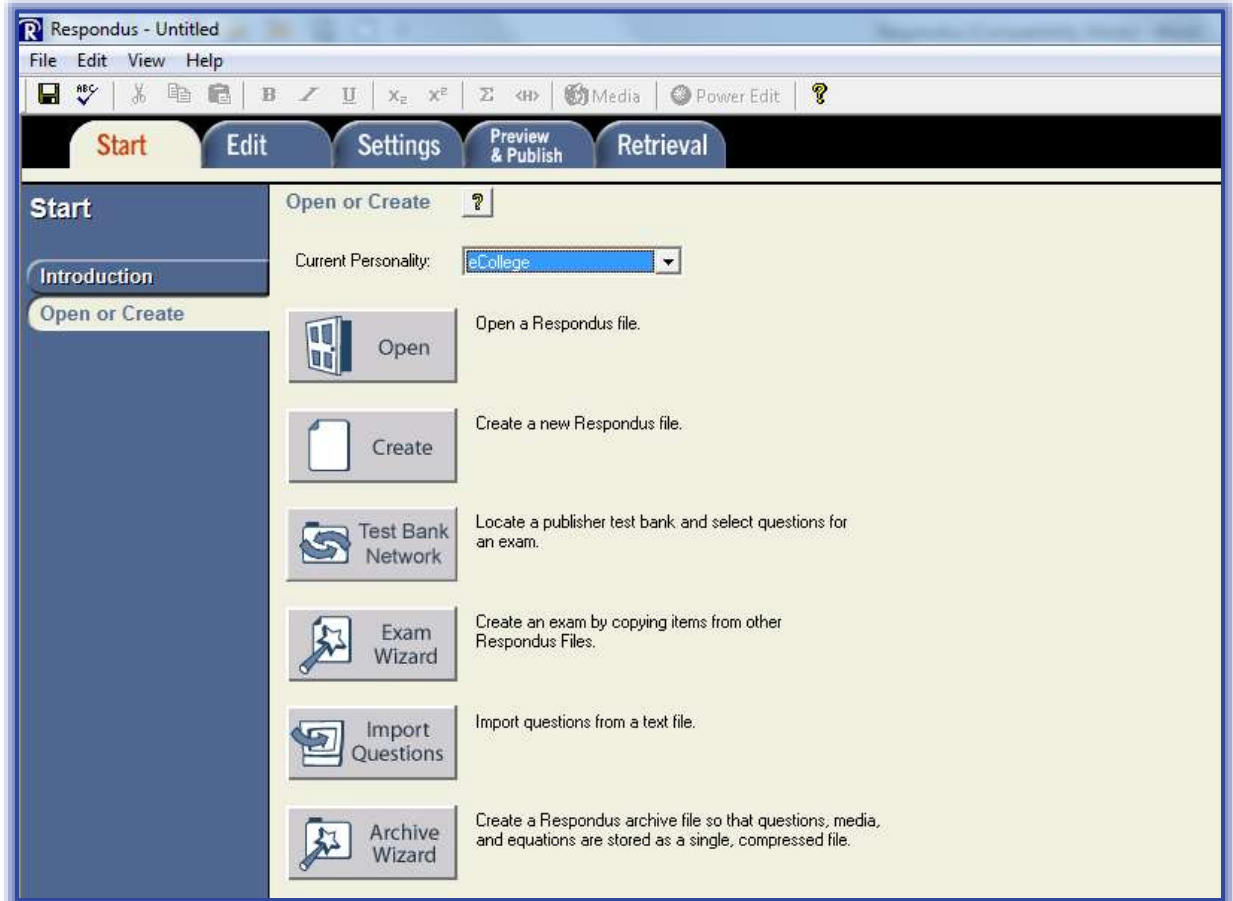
Respondus - Untitled

File Edit View Help

B I U $x_2$ $x^2$ Σ <H> Media Power Edit ?

Start Edit Settings Preview & Publish Retrieval

Start

Introduction

Open or Create

Open or Create ?

Current Personality: eCollege

Open
Open a Respondus file.

Create
Create a new Respondus file.

Test Bank Network
Locate a publisher test bank and select questions for an exam.

Exam Wizard
Create an exam by copying items from other Respondus Files.

Import Questions
Import questions from a text file.

Archive Wizard
Create a Respondus archive file so that questions, media, and equations are stored as a single, compressed file.